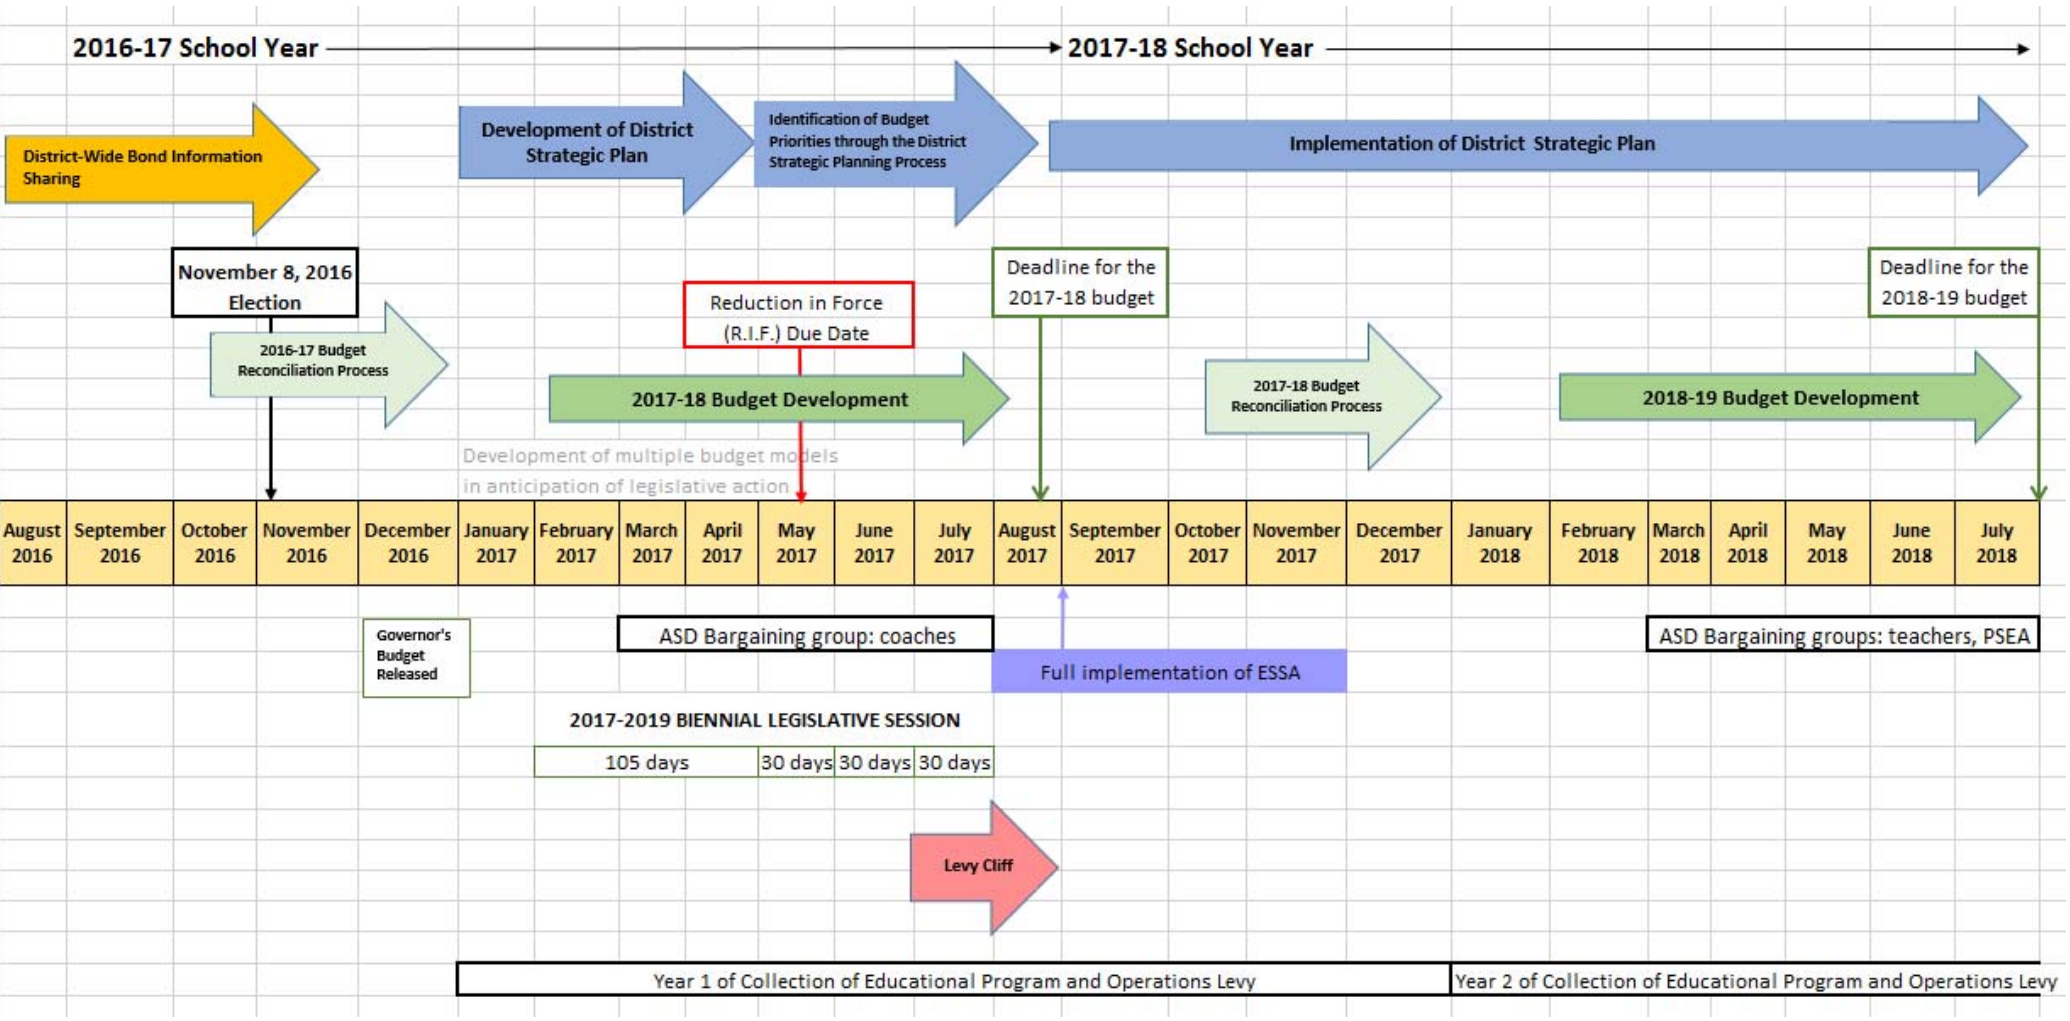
2016-17 School Year

2017-18 School Year

District-Wide Bond Information Sharing

Development of District Strategic Plan

Identification of Budget Priorities through the District Strategic Planning Process

Implementation of District Strategic Plan

November 8, 2016 Election

2016-17 Budget Reconciliation Process

Reduction in Force (R.I.F.) Due Date

2017-18 Budget Development

Deadline for the 2017-18 budget

2017-18 Budget Reconciliation Process

2018-19 Budget Development

Deadline for the 2018-19 budget

Development of multiple budget models in anticipation of legislative action

| August 2016 | September 2016 | October 2016 | November 2016 | December 2016 | January 2017 | February 2017 | March 2017 | April 2017 | May 2017 | June 2017 | July 2017 | August 2017 | September 2017 | October 2017 | November 2017 | December 2017 | January 2018 | February 2018 | March 2018 | April 2018 | May 2018 | June 2018 | July 2018 |
|---|---|---|---|---|---|---|---|---|---|---|---|---|---|---|---|---|---|---|---|---|---|---|---|

Governor's Budget Released

ASD Bargaining group: coaches

Full implementation of ESSA

ASD Bargaining groups: teachers, PSEA

2017-2019 BIENNIAL LEGISLATIVE SESSION

| 105 days | 30 days | 30 days | 30 days |
|---|---|---|---|

Levy Cliff

Year 1 of Collection of Educational Program and Operations Levy

Year 2 of Collection of Educational Program and Operations Levy